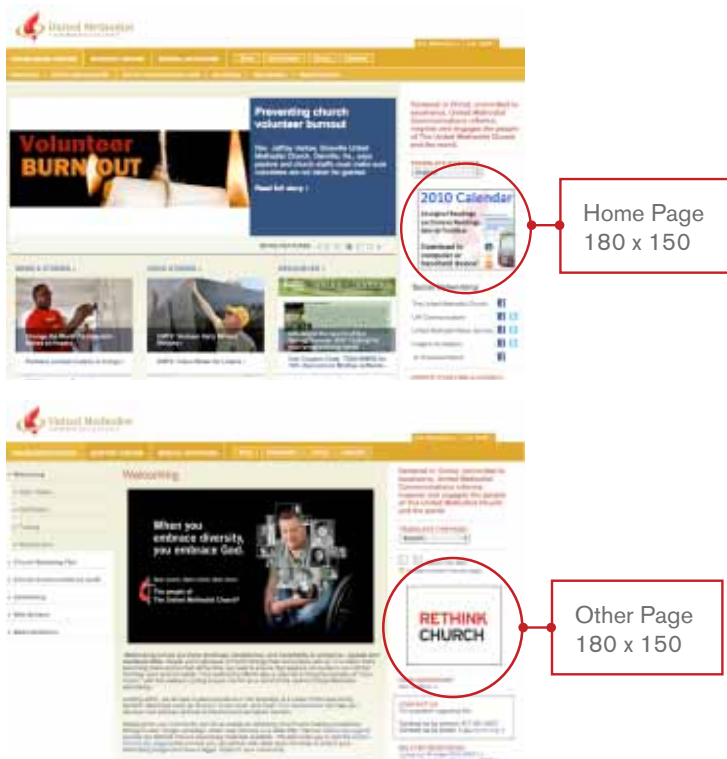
United Methodist

Volunteer BURNOUT

Preventing church volunteer burnout

Read full story

2010 Calendar

Home Page 180 x 150

United Methodist

Webcasting

When you embrace diversity, you embrace God.

The people of The United Methodist Church

RETHINK CHURCH

Other Page 180 x 150